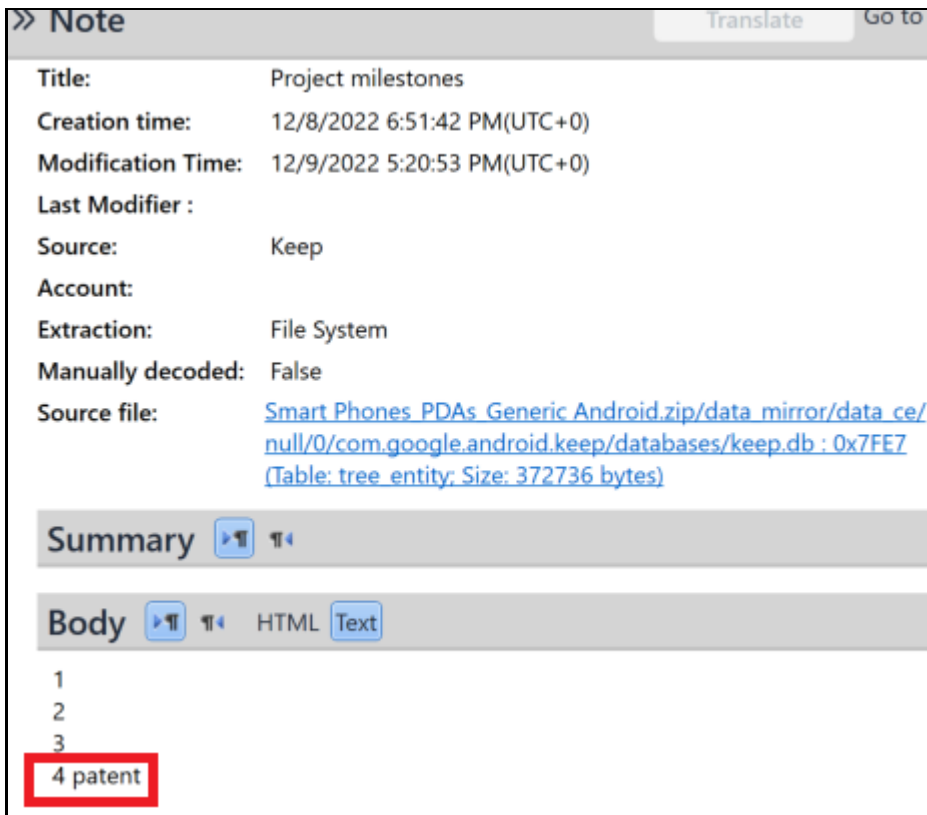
» Note

Translate

Go to

| | |
|---|---|
| Title: | Project milestones |
| Creation time: | 12/8/2022 6:51:42 PM(UTC+0) |
| Modification Time: | 12/9/2022 5:20:53 PM(UTC+0) |
| Last Modifier : | |
| Source: | Keep |
| Account: | |
| Extraction: | File System |
| Manually decoded: | False |
| Source file: | Smart Phones PDAs Generic Android.zip/data mirror/data ce/null/0/com.google.android.keep/databases/keep.db : 0x7FE7 (Table: tree entity; Size: 372736 bytes) |

Summary ▸¶ ¶◂

Body ▸¶ ¶◂ HTML Text

1
2
3
4 patent